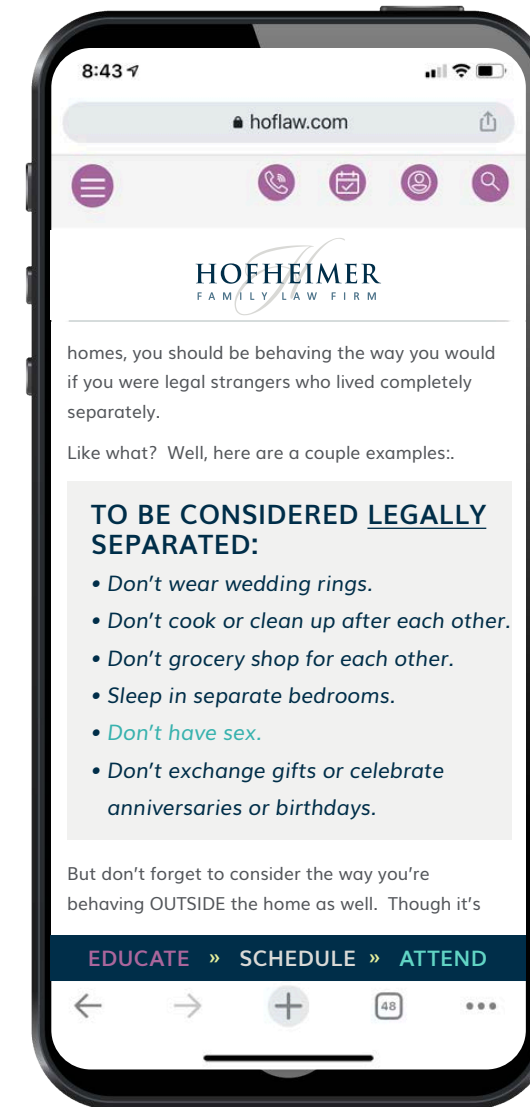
8:43

hoflaw.com

HOFHEIMER
FAMILY LAW FIRM

homes, you should be behaving the way you would if you were legal strangers who lived completely separately.

Like what? Well, here are a couple examples:.

TO BE CONSIDERED LEGALLY SEPARATED:

• Don't wear wedding rings.
• Don't cook or clean up after each other.
• Don't grocery shop for each other.
• Sleep in separate bedrooms.
• Don't have sex.
• Don't exchange gifts or celebrate anniversaries or birthdays.

But don't forget to consider the way you're behaving OUTSIDE the home as well. Though it's

EDUCATE » SCHEDULE » ATTEND

48